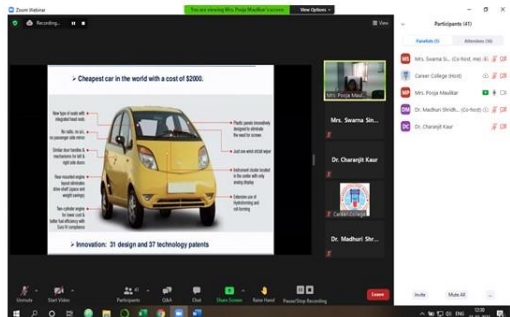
Zoom Webinar

You are viewing Mrs. Pooja Maulkar's screen

View Options

Recording...

View

Participants (41)

Panelists (5)

Attendees (36)

➢ Cheapest car in the world with a cost of $2000.

New type of seats with integrated head rests

No radio, no a/c, no passenger side mirror

Smaller door handles & mechanisms for left & right side doors

Rear-mounted engine layout eliminates drive shaft (space and weight savings)

Twin cylinder engine for lower cost & better fuel efficiency and Euro IV compliance

Plastic panels innovatively designed to eliminate the need for screws

Just one which stroke wiper

Instrument cluster located in the center with only analog display

Extensive use of thermoforming and roll forming

➢ Innovation: 31 design and 37 technology patents

Mrs. Pooja Mau...

Mrs. Swarna Sin...

Dr. Charanjit Kaur

Career College

Dr. Madhuri Shr...

Mrs. Swarna S... (Co-host, me)

Career College (Host)

Mrs. Pooja Maulkar

Dr. Madhuri Shridh... (Co-host)

Dr. Charanjit Kaur

Invite

Mute All

Unmute

Start Video

Participants 41

Q&A

Chat

Share Screen

Raise Hand

Pause/Stop Recording

Leave